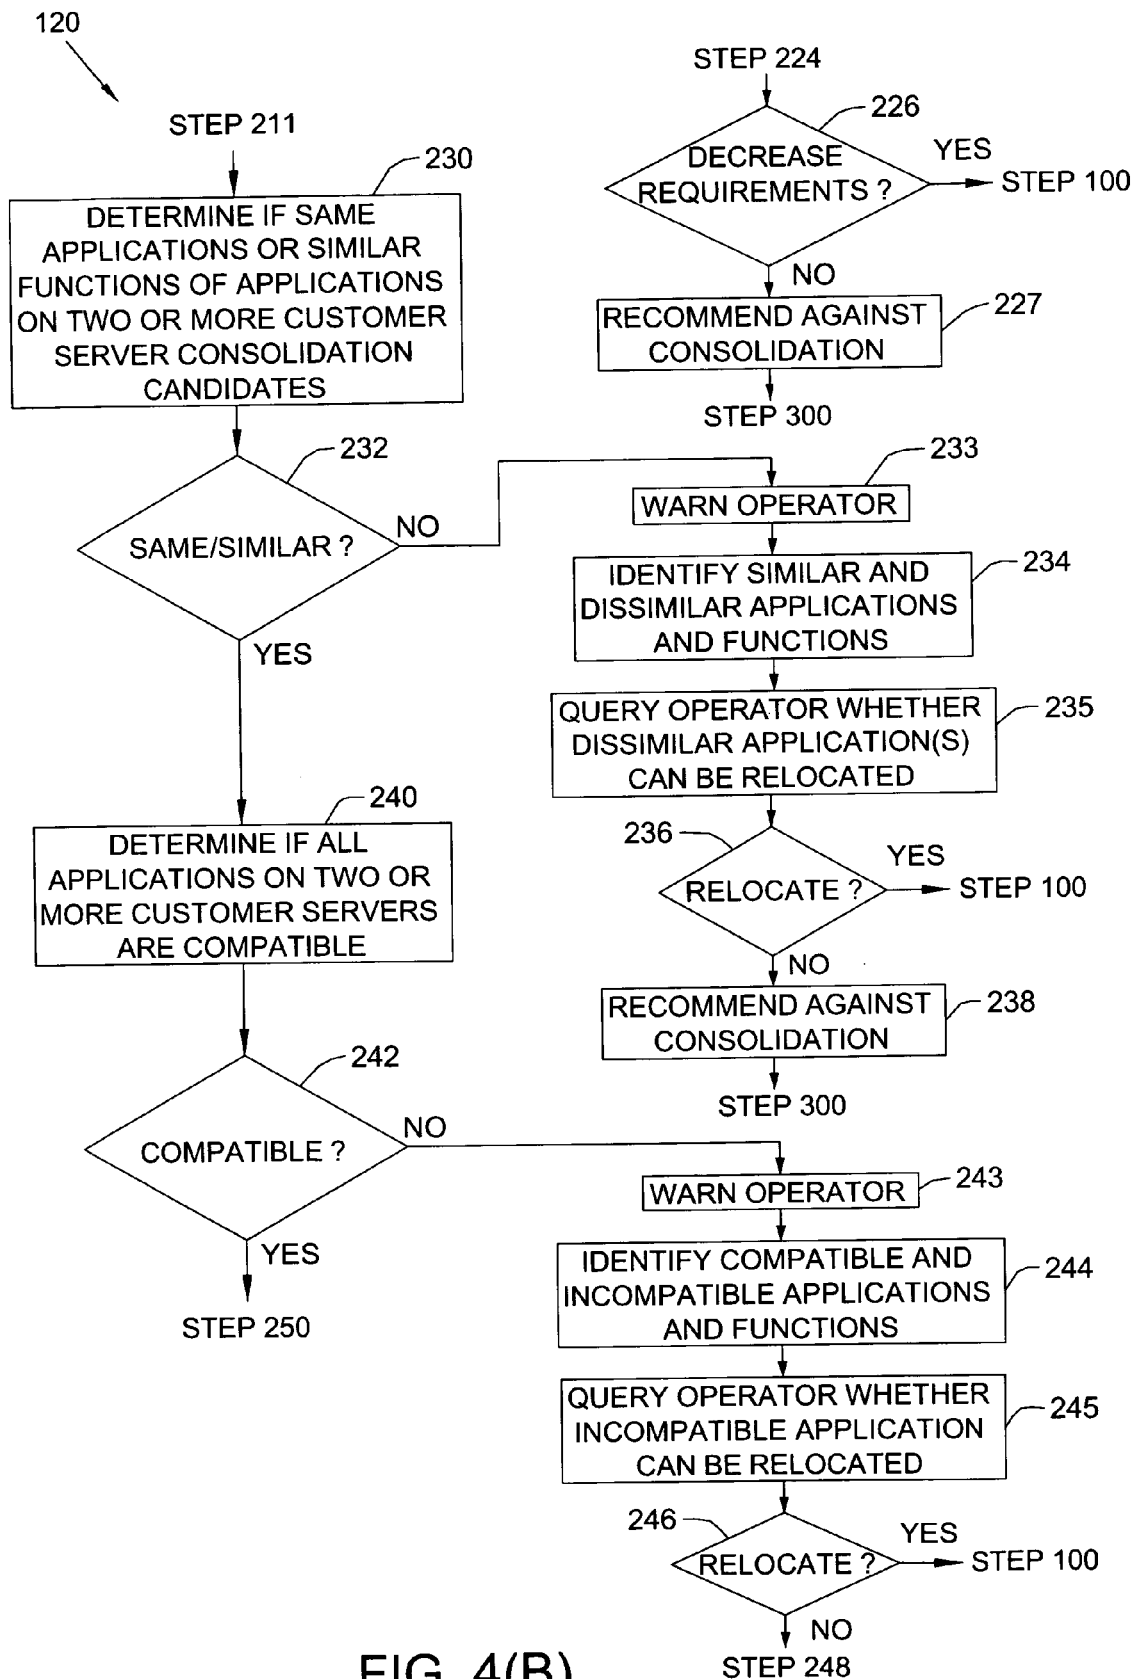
120

STEP 211

230

DETERMINE IF SAME APPLICATIONS OR SIMILAR FUNCTIONS OF APPLICATIONS ON TWO OR MORE CUSTOMER SERVER CONSOLIDATION CANDIDATES

232

SAME/SIMILAR ?

NO

YES

240

DETERMINE IF ALL APPLICATIONS ON TWO OR MORE CUSTOMER SERVERS ARE COMPATIBLE

242

COMPATIBLE ?

NO

YES

STEP 250

STEP 224

226

DECREASE REQUIREMENTS ?

YES

STEP 100

NO

RECOMMEND AGAINST CONSOLIDATION

227

STEP 300

233

WARN OPERATOR

IDENTIFY SIMILAR AND DISSIMILAR APPLICATIONS AND FUNCTIONS

234

QUERY OPERATOR WHETHER DISSIMILAR APPLICATION(S) CAN BE RELOCATED

235

236

RELOCATE ?

YES

STEP 100

NO

RECOMMEND AGAINST CONSOLIDATION

238

STEP 300

WARN OPERATOR

243

IDENTIFY COMPATIBLE AND INCOMPATIBLE APPLICATIONS AND FUNCTIONS

244

QUERY OPERATOR WHETHER INCOMPATIBLE APPLICATION CAN BE RELOCATED

245

246

RELOCATE ?

YES

STEP 100

NO

STEP 248

FIG. 4(B)